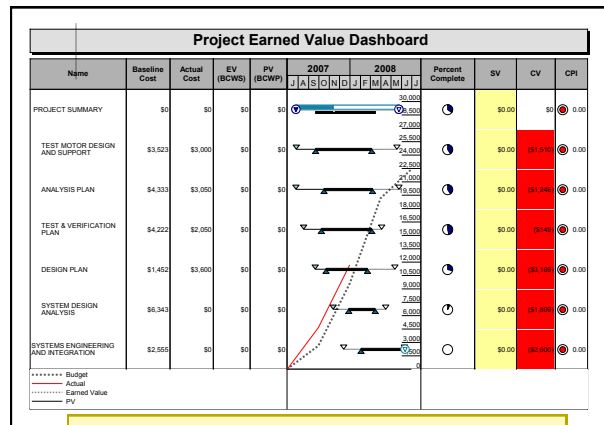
Project Earned Value Dashboard

| Name | Baseline Cost | Actual Cost | EV (BCWS) | PV (BCWP) | 2007 J A S O N D 2008 J F M A M J J | Percent Complete | SV | CV | CPI |
|---|---|---|---|---|---|---|---|---|---|
| PROJECT SUMMARY | $0 | $0 | $0 | $0 | | | $0.00 | $0 | 0.00 |
| TEST MOTOR DESIGN AND SUPPORT | $3,523 | $3,000 | $0 | $0 | | | $0.00 | ($1,510) | 0.00 |
| ANALYSIS PLAN | $4,333 | $3,050 | $0 | $0 | | | $0.00 | ($1,246) | 0.00 |
| TEST & VERIFICATION PLAN | $4,222 | $2,050 | $0 | $0 | | | $0.00 | ($140) | 0.00 |
| DESIGN PLAN | $1,452 | $3,600 | $0 | $0 | | | $0.00 | ($3,169) | 0.00 |
| SYSTEM DESIGN ANALYSIS | $6,343 | $0 | $0 | $0 | | | $0.00 | ($1,800) | 0.00 |
| SYSTEMS ENGINEERING AND INTEGRATION | $2,555 | $0 | $0 | $0 | | | $0.00 | ($2,600) | 0.00 |

30,000
28,500
27,000
25,500
24,000
22,500
21,000
19,500
18,000
16,500
15,000
13,500
12,000
10,500
9,000
7,500
6,000
4,500
3,000
1,500
0

Budget
Actual
Earned Value
PV